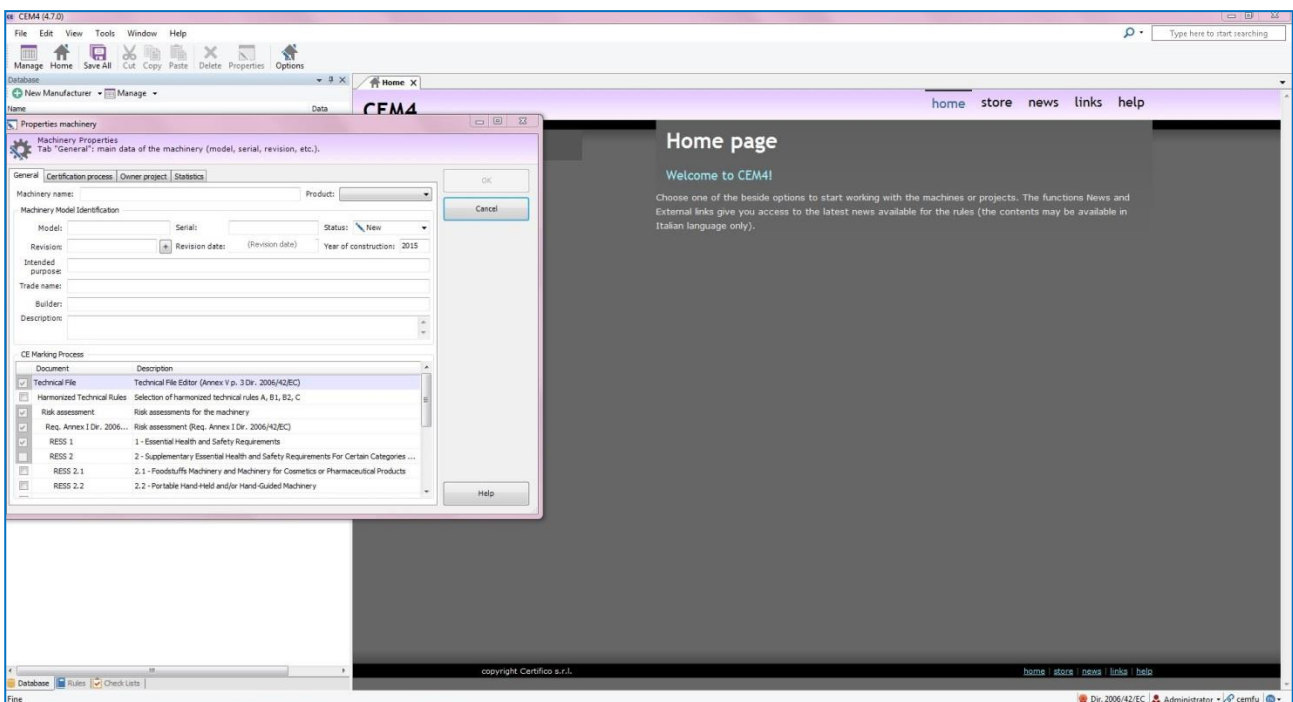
CEM4 (4.7.0)

File Edit View Tools Window Help

Type here to start searching

Manage Home Save All Cut Copy Paste Delete Properties Options

Database

New Manufacturer Manage

Name Data

Home

CEM4

home store news links help

Properties machinery

Machinery Properties
Tab "General": main data of the machinery (model, serial, revision, etc.).

General Certification process Owner project Statistics

OK

Cancel

Machinery name: Product:

Machinery Model Identification

Model: Serial: Status: New

Revision: + Revision date: (Revision date) Year of construction: 2015

Intended purpose:

Trade name:

Builder:

Description:

CE Marking Process

| Document | Description |
|---|---|
| Technical File | Technical File Editor (Annex V p. 3 Dir. 2006/42/EC) |
| Harmonized Technical Rules | Selection of harmonized technical rules A, B1, B2, C |
| Risk assessment | Risk assessments for the machinery |
| Req. Annex I Dir. 2006... | Risk assessment (Req. Annex I Dir. 2006/42/EC) |
| RESS 1 | 1 - Essential Health and Safety Requirements |
| RESS 2 | 2 - Supplementary Essential Health and Safety Requirements For Certain Categories ... |
| RESS 2.1 | 2.1 - Foodstuffs Machinery and Machinery for Cosmetics or Pharmaceutical Products |
| RESS 2.2 | 2.2 - Portable Hand-Held and/or Hand-Guided Machinery |

Help

Home page

Welcome to CEM4!

Choose one of the beside options to start working with the machines or projects. The functions News and External links give you access to the latest news available for the rules (the contents may be available in Italian language only).

copyright Certifico s.r.l.

home | store | news | links | help

Database Rules Check Lists

Fine

Dir. 2006/42/EC Administrator cemfu